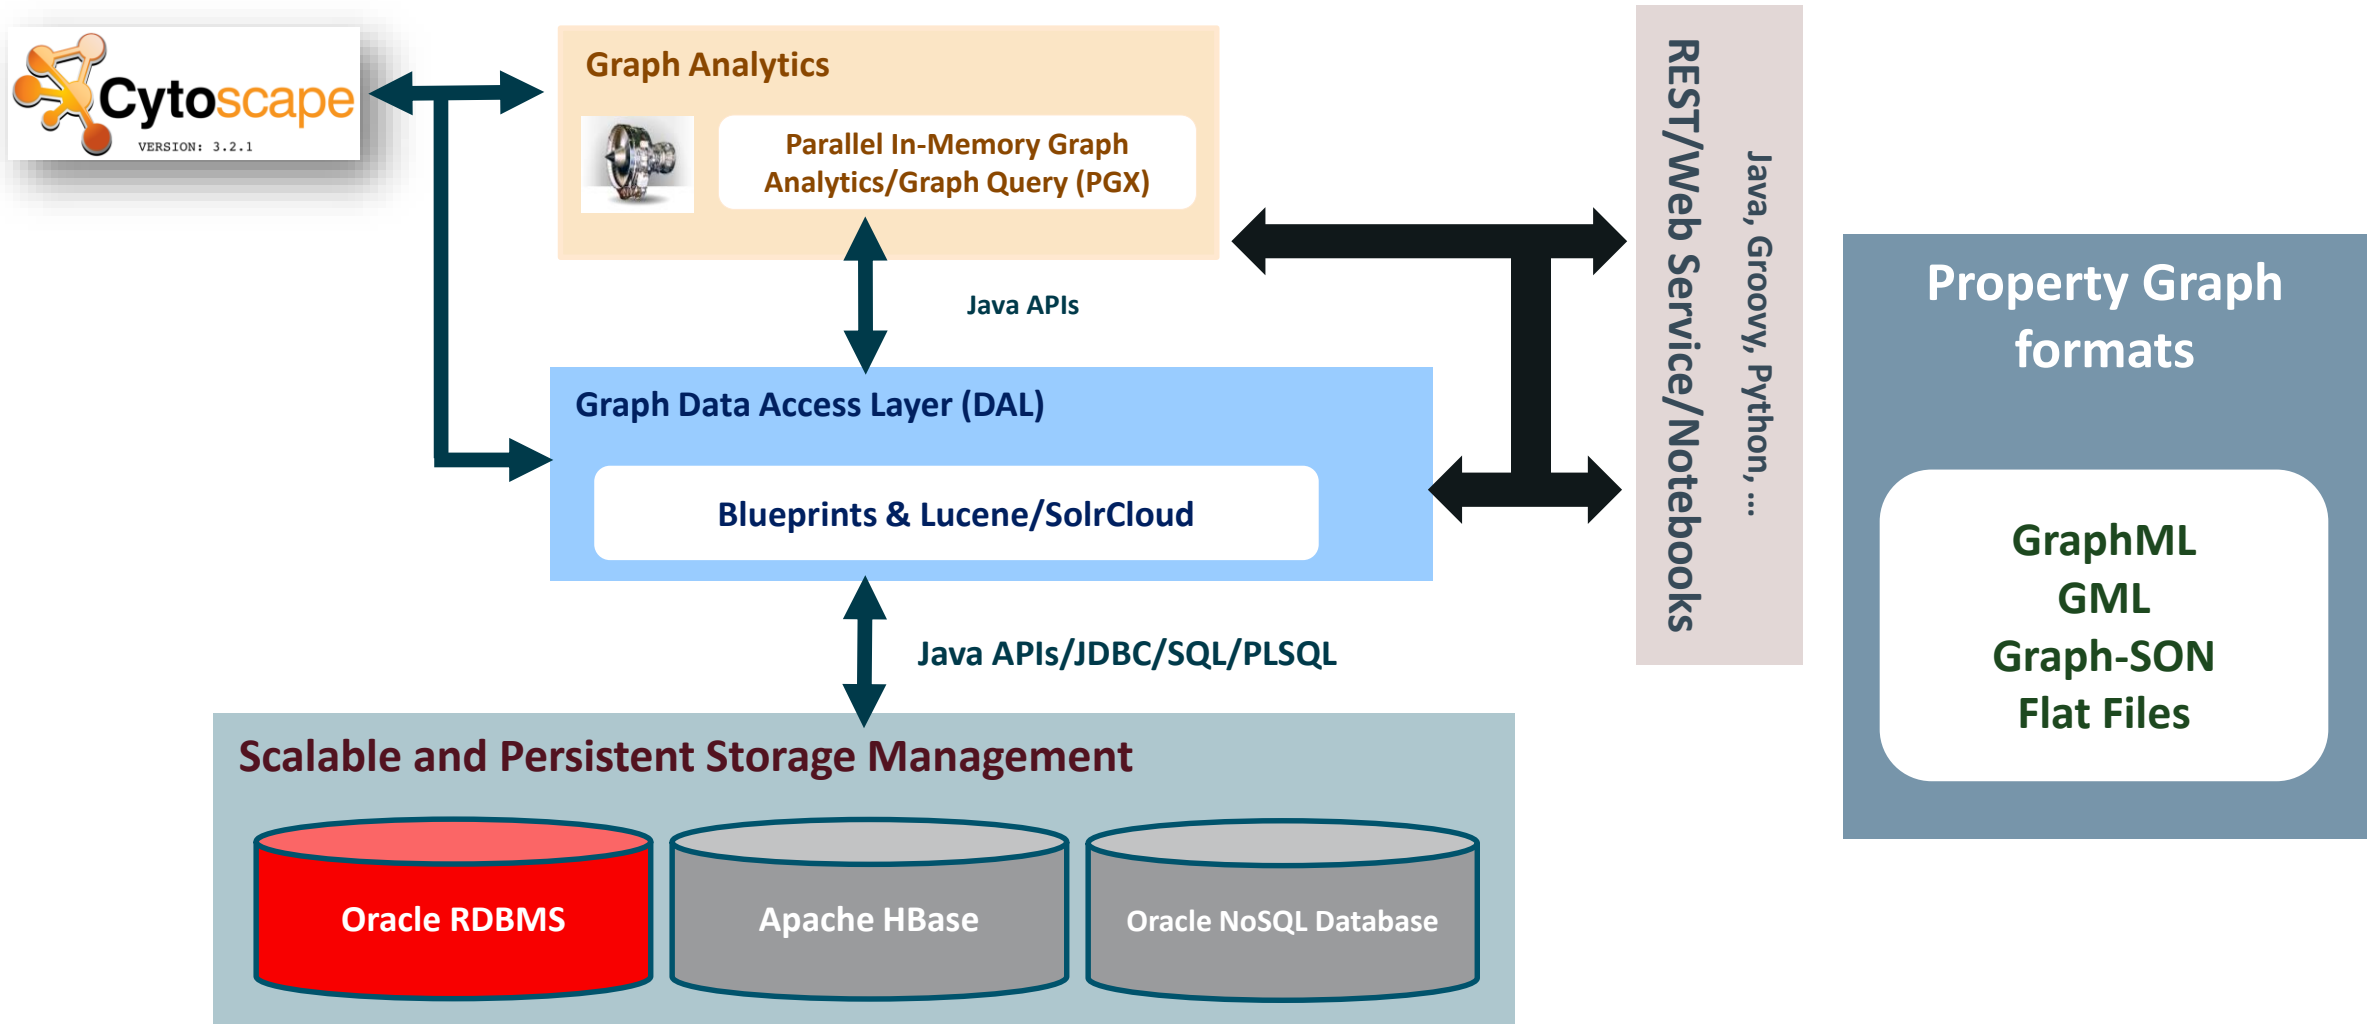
Cytoscape
VERSION: 3.2.1

Graph Analytics

Parallel In-Memory Graph Analytics/Graph Query (PGX)

Java APIs

Graph Data Access Layer (DAL)

Blueprints & Lucene/SolrCloud

Java APIs/JDBC/SQL/PLSQL

Scalable and Persistent Storage Management

Oracle RDBMS

Apache HBase

Oracle NoSQL Database

REST/Web Service/Notebooks

Java, Groovy, Python, ...

Property Graph formats

GraphML
GML
Graph-SON
Flat Files